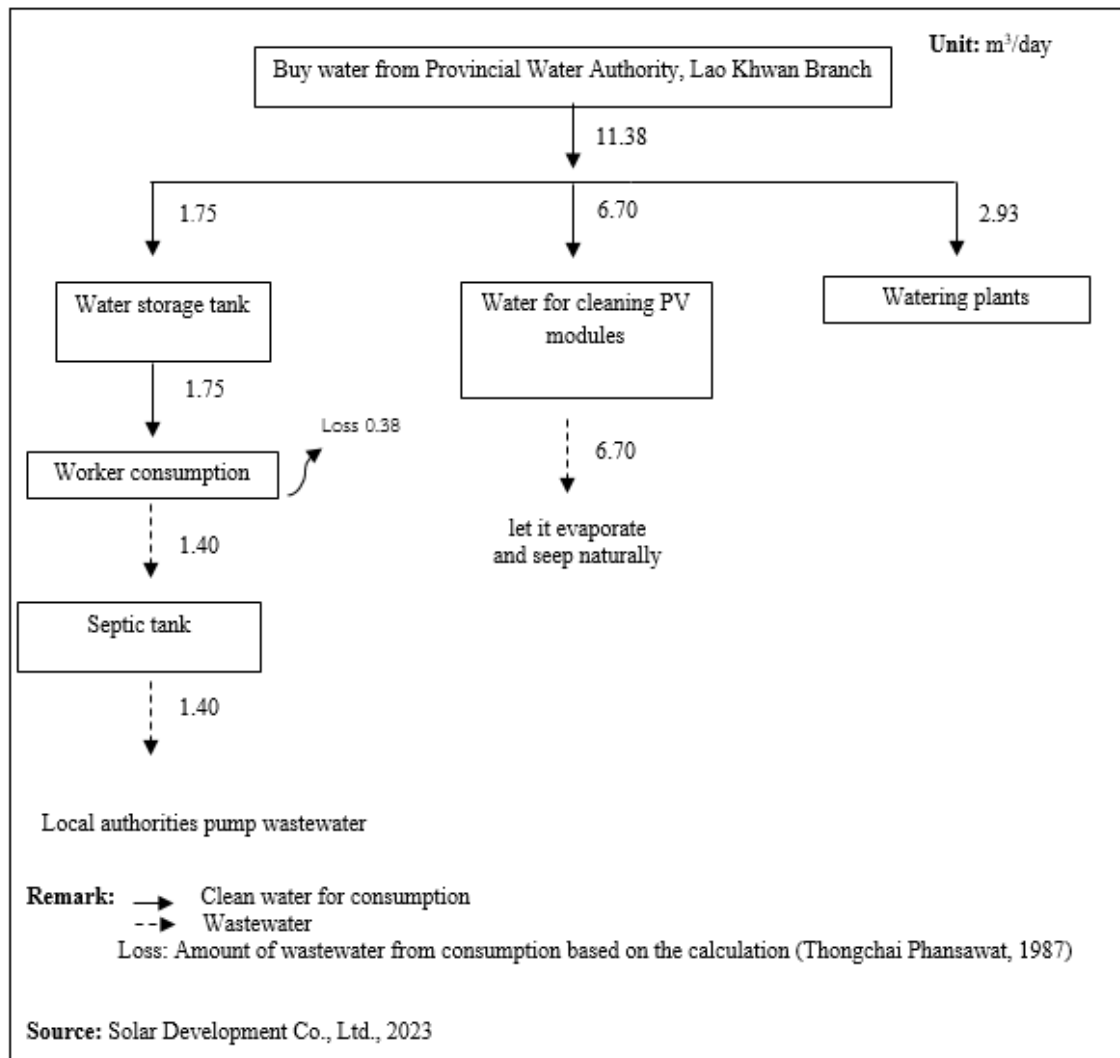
Unit: $m^3$/day

Buy water from Provincial Water Authority, Lao Khwan Branch

11.38

1.75

6.70

2.93

Water storage tank

Water for cleaning PV modules

Watering plants

1.75

Loss 0.38

Worker consumption

6.70

let it evaporate and seep naturally

1.40

Septic tank

1.40

Local authorities pump wastewater

Remark: Clean water for consumption
Wastewater
Loss: Amount of wastewater from consumption based on the calculation (Thongchai Phansawat, 1987)

Source: Solar Development Co., Ltd., 2023